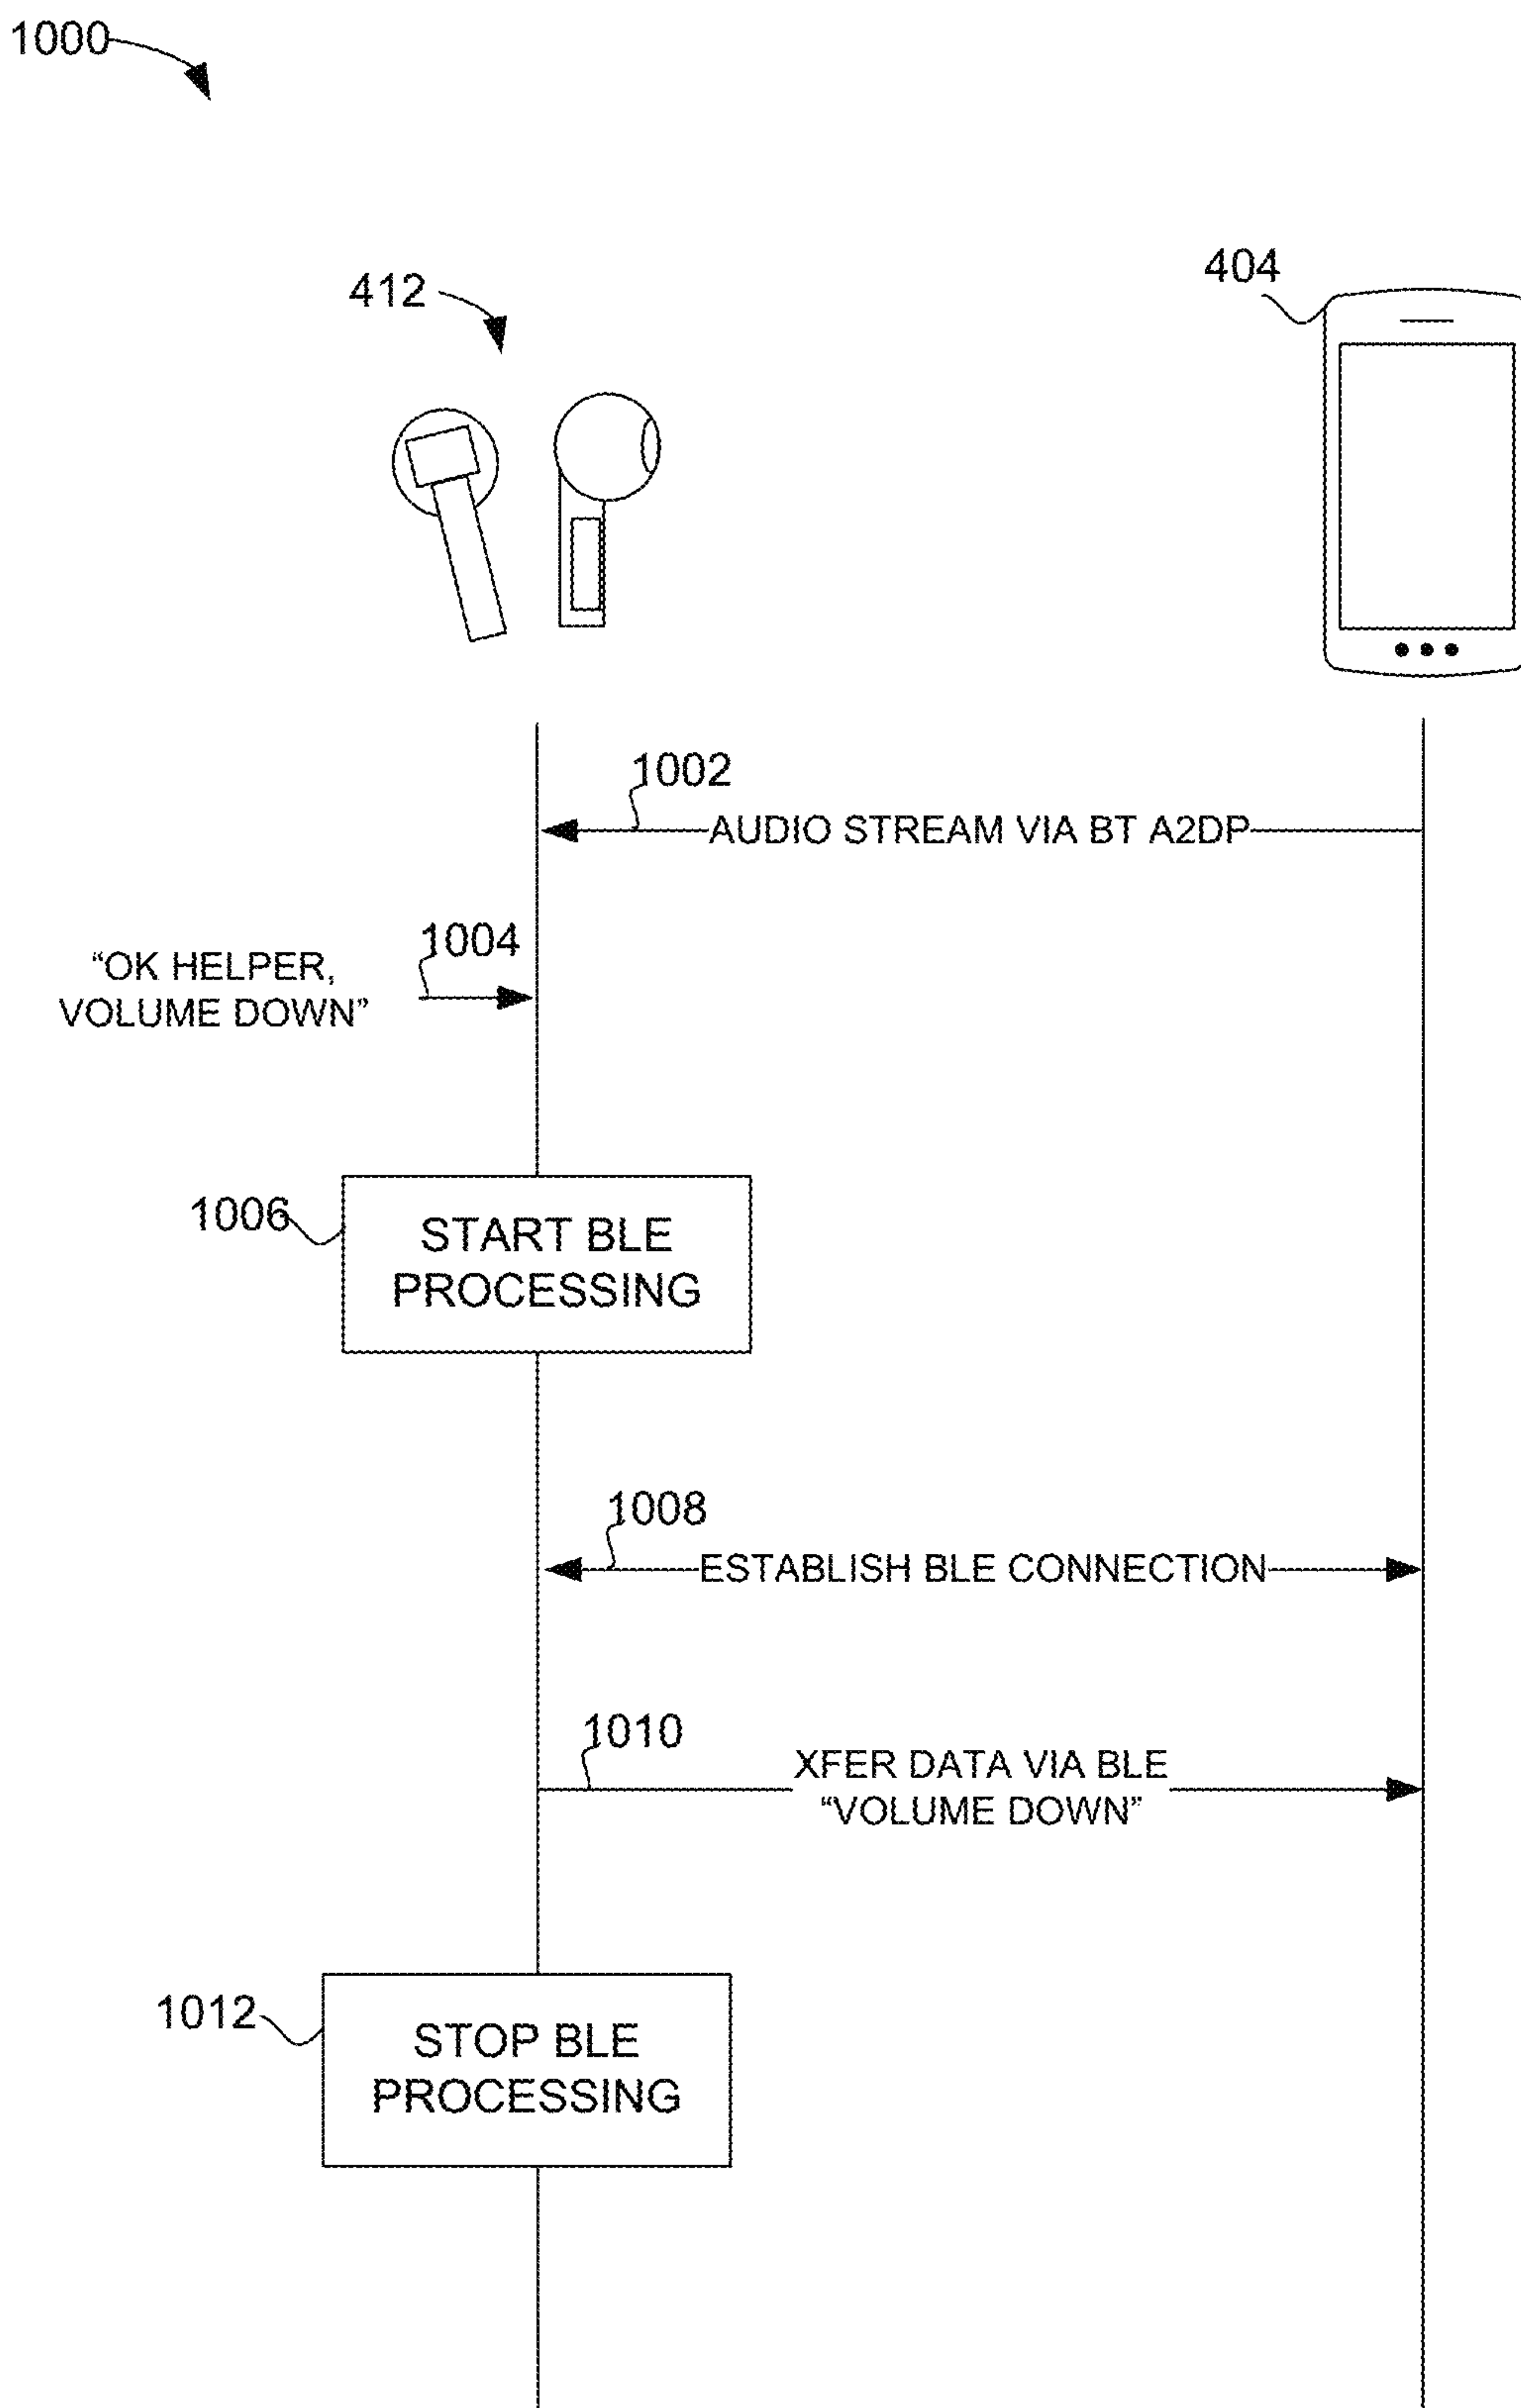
1000

412

404

1002

AUDIO STREAM VIA BT A2DP

1004

"OK HELPER, VOLUME DOWN"

1006

START BLE PROCESSING

1008

ESTABLISH BLE CONNECTION

1010

XFER DATA VIA BLE "VOLUME DOWN"

1012

STOP BLE PROCESSING